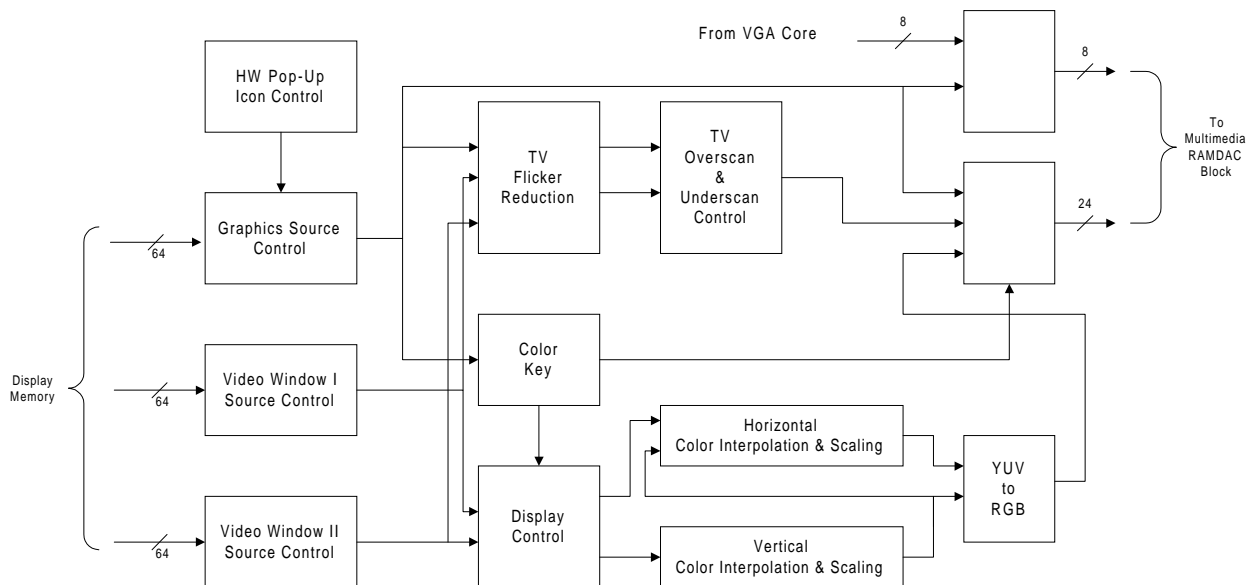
From VGA Core

8

8

To Multimedia RAMDAC Block

24

HW Pop-Up Icon Control

TV Flicker Reduction

TV Overscan & Underscan Control

Graphics Source Control

64

Display Memory

64

Video Window I Source Control

Color Key

Horizontal Color Interpolation & Scaling

YUV to RGB

64

Video Window II Source Control

Display Control

Vertical Color Interpolation & Scaling